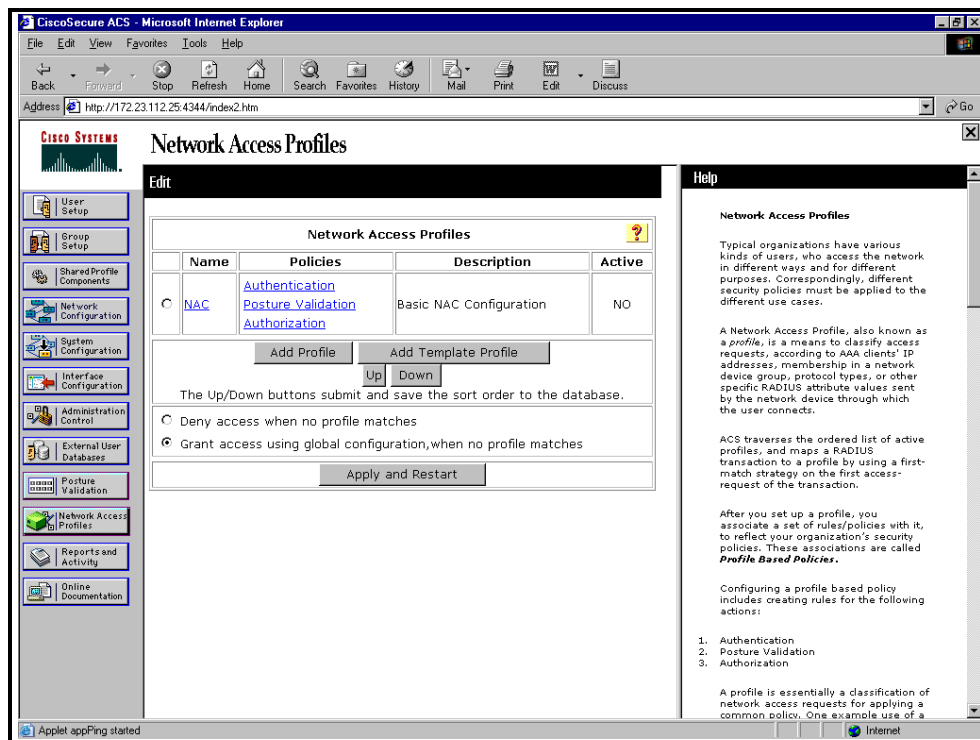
CiscoSecure ACS - Microsoft Internet Explorer

File Edit View Favorites Tools Help

Back Forward Stop Refresh Home Search Favorites History Mail Print Edit Discuss

Address http://172.23.112.25:4344/index2.htm

Go

CISCO SYSTEMS

Network Access Profiles

User Setup
Group Setup
Shared Profile Components
Network Configuration
System Configuration
Interface Configuration
Administration Control
External User Databases
Posture Validation
Network Access Profiles
Reports and Activity
Online Documentation

Edit

Network Access Profiles

| | Name | Policies | Description | Active |
|---|---|---|---|---|
| ○ | NAC | Authentication<br>Posture Validation<br>Authorization | Basic NAC Configuration | NO |

Add Profile Add Template Profile

Up Down

The Up/Down buttons submit and save the sort order to the database.

○ Deny access when no profile matches

◉ Grant access using global configuration,when no profile matches

Apply and Restart

Help

Network Access Profiles

Typical organizations have various kinds of users, who access the network in different ways and for different purposes. Correspondingly, different security policies must be applied to the different use cases.

A Network Access Profile, also known as a profile, is a means to classify access requests, according to AAA clients' IP addresses, membership in a network device group, protocol types, or other specific RADIUS attribute values sent by the network device through which the user connects.

ACS traverses the ordered list of active profiles, and maps a RADIUS transaction to a profile by using a first-match strategy on the first access-request of the transaction.

After you set up a profile, you associate a set of rules/policies with it, to reflect your organization's security policies. These associations are called Profile Based Policies.

Configuring a profile based policy includes creating rules for the following actions:

1. Authentication
2. Posture Validation
3. Authorization

A profile is essentially a classification of network access requests for applying a common policy. One example use of a

Applet appPing started

Internet